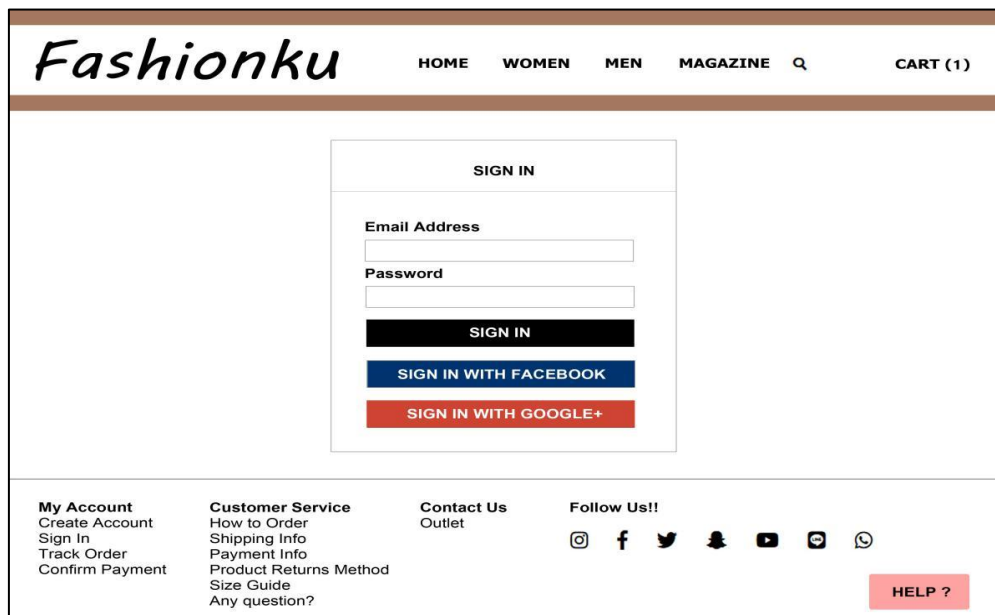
Fashionku

HOME WOMEN MEN MAGAZINE CART (1)

SIGN IN

Email Address

Password

SIGN IN

SIGN IN WITH FACEBOOK

SIGN IN WITH GOOGLE+

My Account
Create Account
Sign In
Track Order
Confirm Payment

Customer Service
How to Order
Shipping Info
Payment Info
Product Returns Method
Size Guide
Any question?

Contact Us
Outlet

Follow Us!!

HELP ?